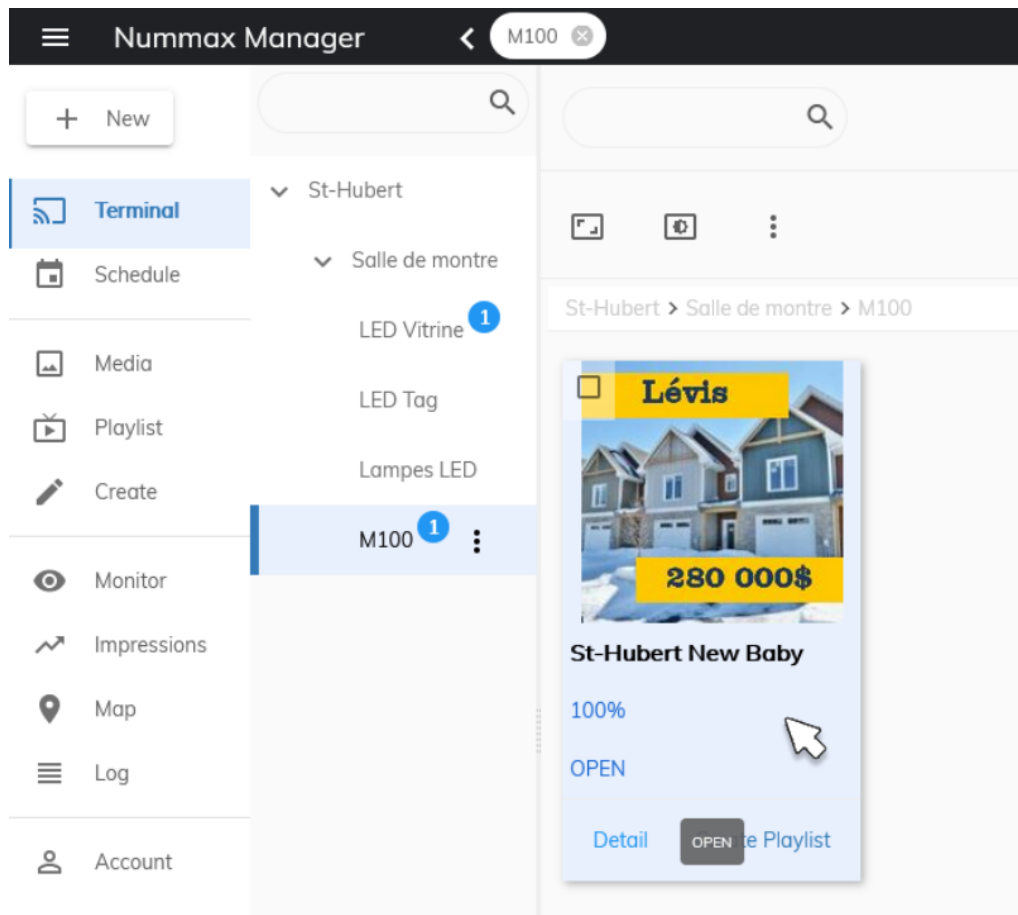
Nummax Manager
M100

New

Terminal
Schedule

Media
Playlist
Create

Monitor
Impressions
Map
Log

Account

St-Hubert
Salle de montre
LED Vitrine 1
LED Tag
Lampes LED
M100 1

St-Hubert > Salle de montre > M100

Lévis
280 000$
St-Hubert New Baby
100%
OPEN
Detail OPEN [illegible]e Playlist